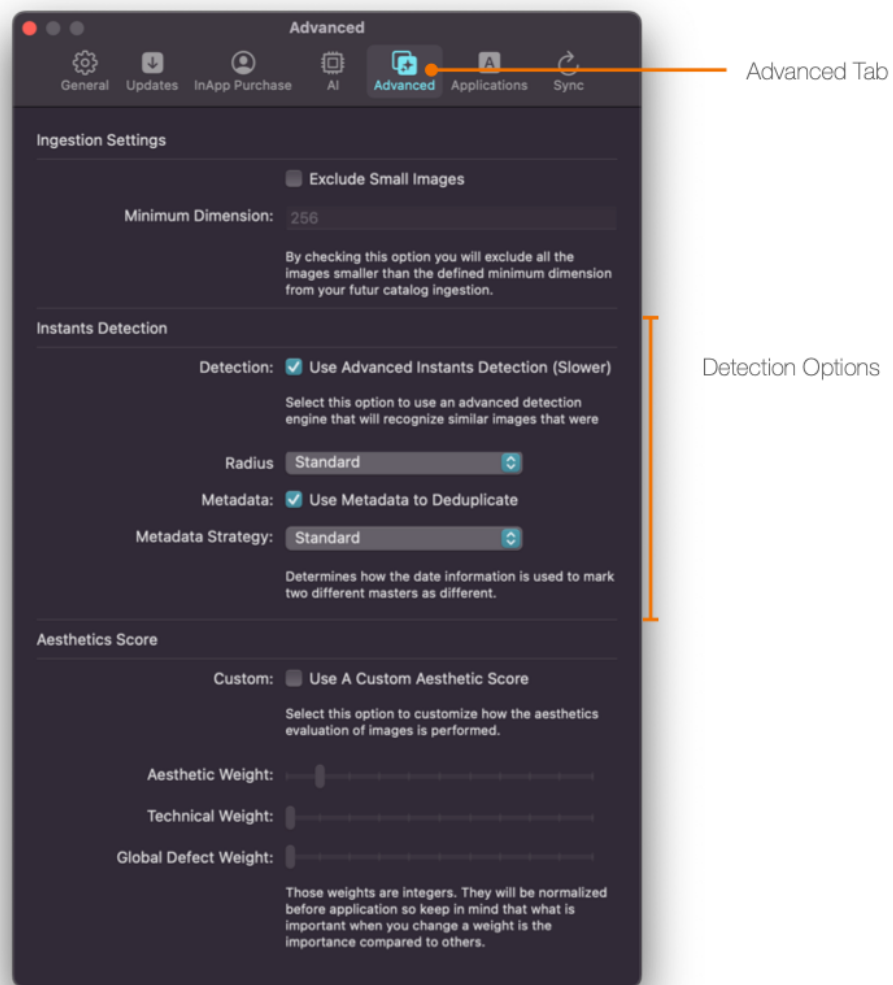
Advanced

General Updates InApp Purchase AI Advanced Applications Sync

Advanced Tab

Ingestion Settings

Exclude Small Images

Minimum Dimension: 256

By checking this option you will exclude all the images smaller than the defined minimum dimension from your futur catalog ingestion.

Instants Detection

Detection: Use Advanced Instants Detection (Slower)

Select this option to use an advanced detection engine that will recognize similar images that were

Radius Standard

Metadata: Use Metadata to Deduplicate

Metadata Strategy: Standard

Determines how the date information is used to mark two different masters as different.

Detection Options

Aesthetics Score

Custom: Use A Custom Aesthetic Score

Select this option to customize how the aesthetics evaluation of images is performed.

Aesthetic Weight:

Technical Weight:

Global Defect Weight:

Those weights are integers. They will be normalized before application so keep in mind that what is important when you change a weight is the importance compared to others.